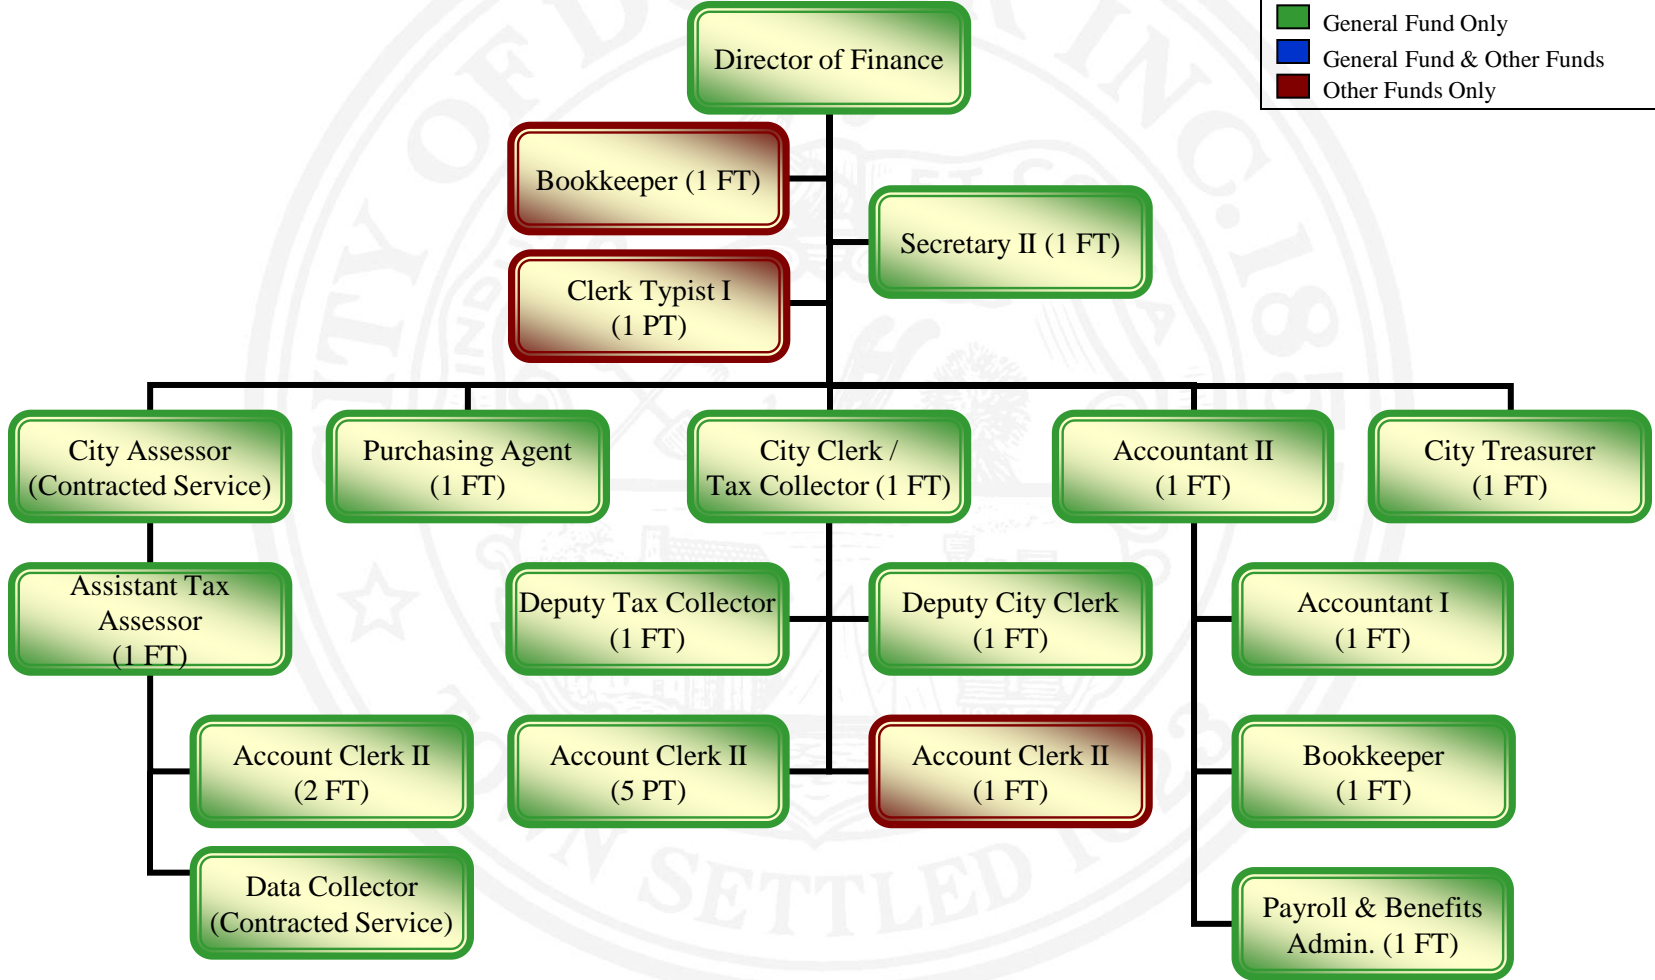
General Fund Only
General Fund & Other Funds
Other Funds Only

Director of Finance

Bookkeeper (1 FT)

Secretary II (1 FT)

Clerk Typist I (1 PT)

City Assessor (Contracted Service)

Purchasing Agent (1 FT)

City Clerk / Tax Collector (1 FT)

Accountant II (1 FT)

City Treasurer (1 FT)

Assistant Tax Assessor (1 FT)

Deputy Tax Collector (1 FT)

Deputy City Clerk (1 FT)

Accountant I (1 FT)

Account Clerk II (2 FT)

Account Clerk II (5 PT)

Account Clerk II (1 FT)

Bookkeeper (1 FT)

Data Collector (Contracted Service)

Payroll & Benefits Admin. (1 FT)

SETTLED